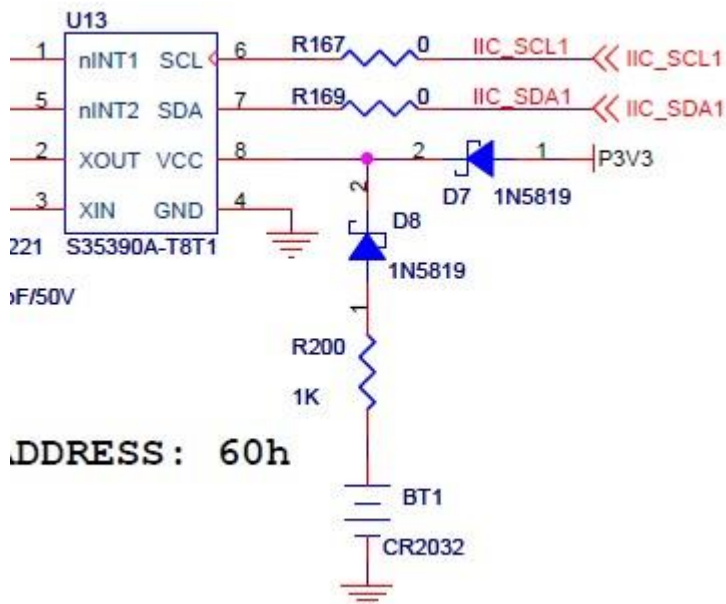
U13

1 nINT1 SCL 6 R167 0 IIC_SCL1 IIC_SCL1

5 nINT2 SDA 7 R169 0 IIC_SDA1 IIC_SDA1

2 XOUT VCC 8 2 1 P3V3

3 XIN GND 4

D7 1N5819

221 S35390A-T8T1

2

D8

1N5819

)F/50V

1

R200

1K

ADDRESS: 60h

BT1

CR2032